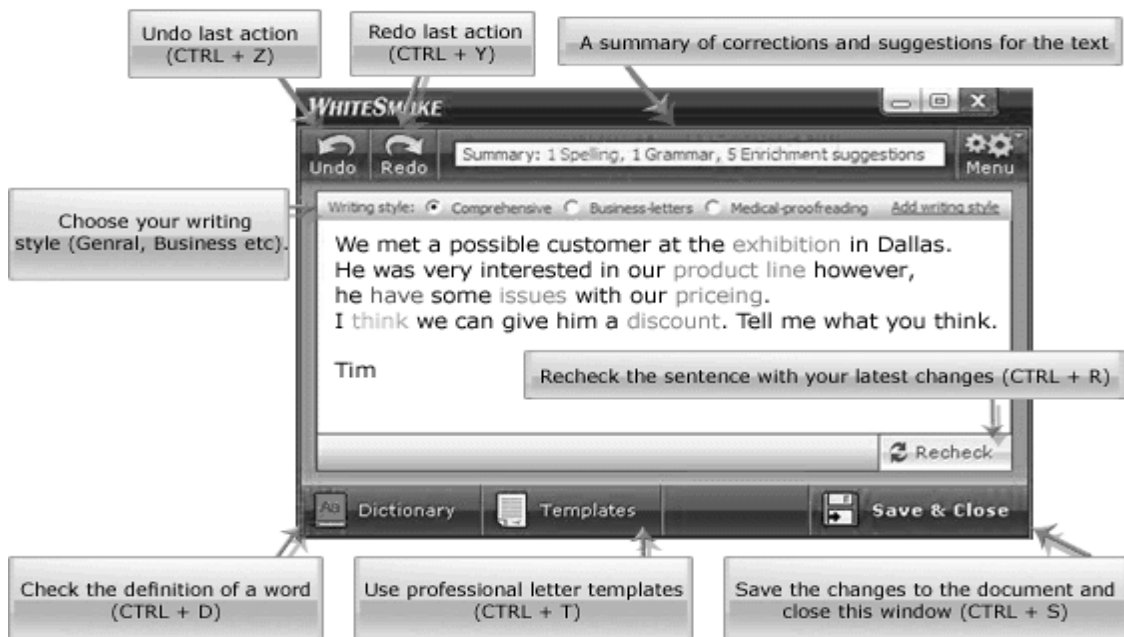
Undo last action (CTRL + Z)

Redo last action (CTRL + Y)

A summary of corrections and suggestions for the text

WHITESMOKE

Undo

Redo

Summary: 1 Spelling, 1 Grammar, 5 Enrichment suggestions

Menu

Choose your writing style (Genral, Business etc).

Writing style: Comprehensive Business-letters Medical-proofreading Add writing style

We met a possible customer at the exhibition in Dallas.
He was very interested in our product line however,
he have some issues with our priceing.
I think we can give him a discount. Tell me what you think.

Tim

Recheck the sentence with your latest changes (CTRL + R)

Recheck

Dictionary

Templates

Save & Close

Check the definition of a word (CTRL + D)

Use professional letter templates (CTRL + T)

Save the changes to the document and close this window (CTRL + S)